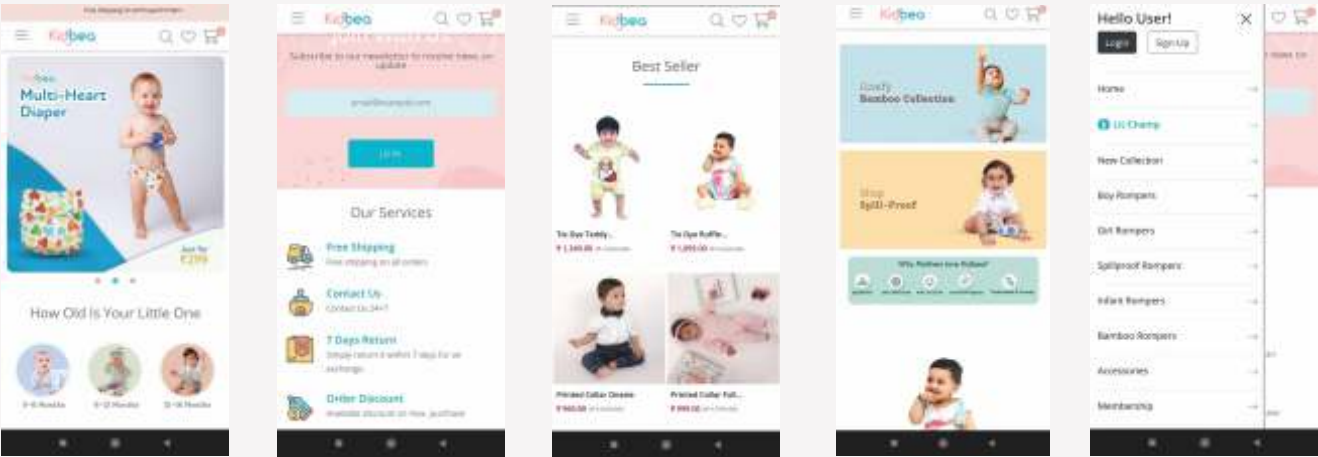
Free Shipping on all Prepaid Orders

Kidbea

Kidbea
Multi-Heart Diaper

Just for
₹299

How Old Is Your Little One

0-6 Months
6-12 Months
12-18 Months

Kidbea

Subscribe to our newsletter to receive news on update

email@example.com

Join

Our Services

Free Shipping
Free shipping on all orders

Contact Us
Contact Us 24×7

7 Days Return
Simply return it within 7 days for an exchange.

Order Discount
Available discount on new purchase

Kidbea

Best Seller

Tie Dye Teddy...
₹1,349.00 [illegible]

Tie Dye Ruffle...
₹1,099.00 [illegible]

Printed Collar Onesie
₹900.00 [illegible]

Printed Collar Full...
₹999.00 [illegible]

Kidbea

Comfy
Bamboo Collection

Shop
Spill-Proof

Why Mothers love Kidbea?

Hello User!

Login
Sign Up

Home
Lil Champ
New Collection
Boy Rompers
Girl Rompers
Spillproof Rompers
Infant Rompers
Bamboo Rompers
Accessories
Membership